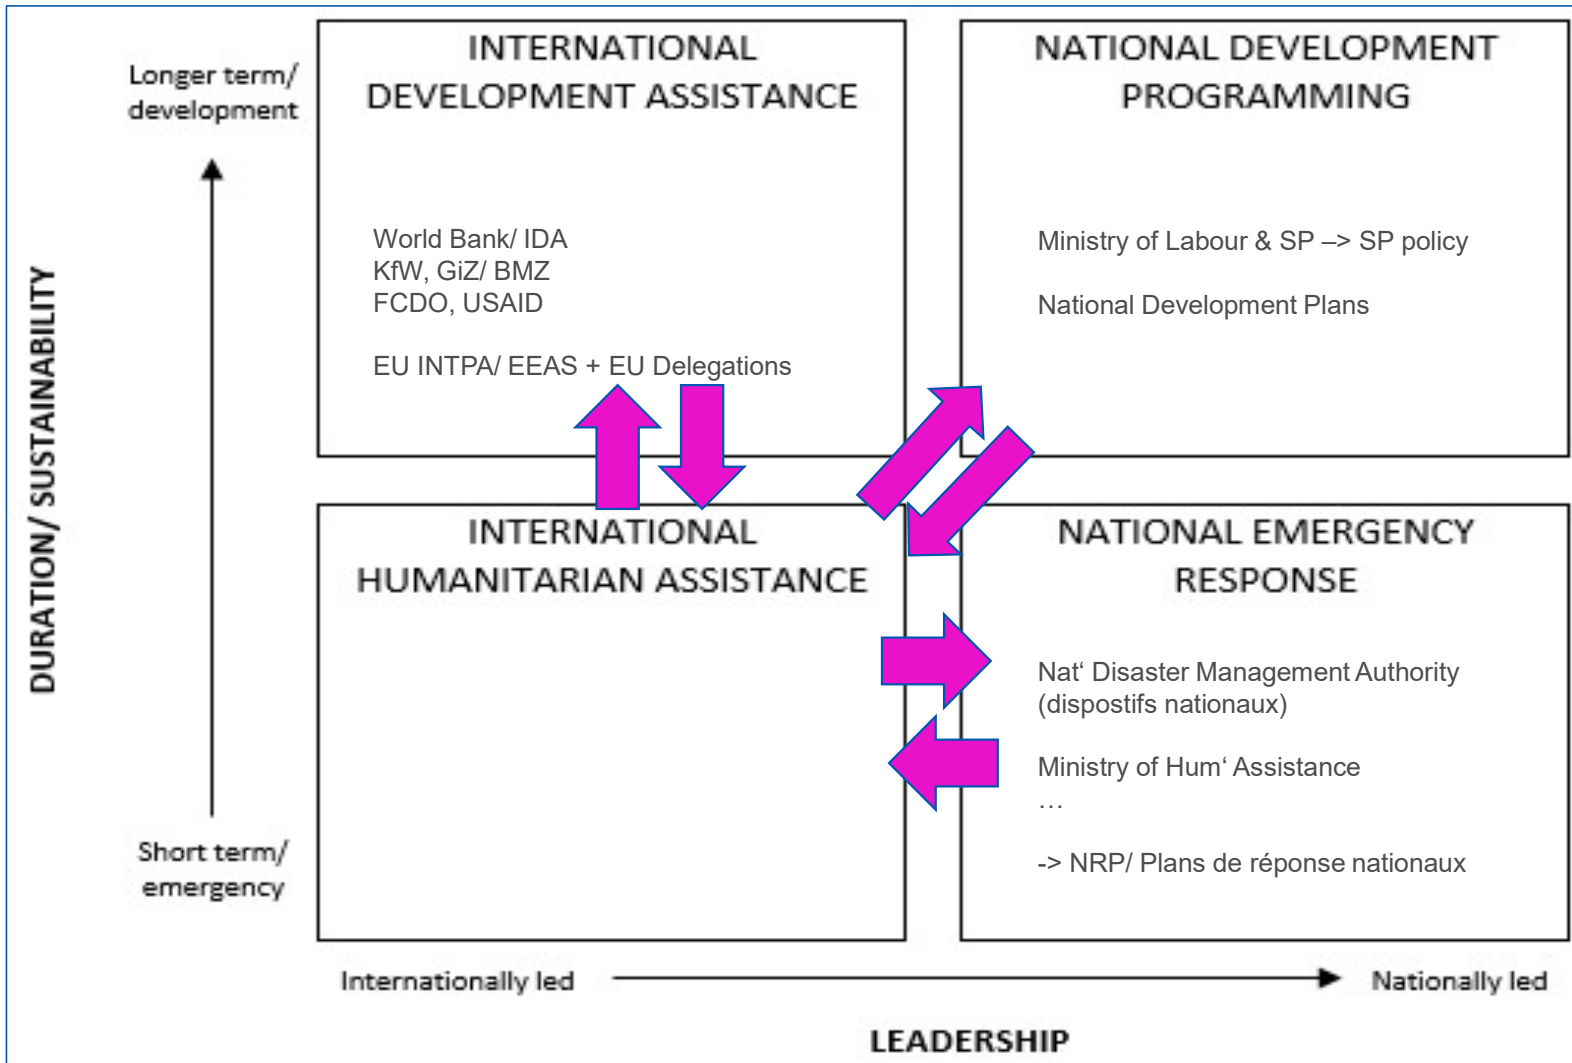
DURATION/ SUSTAINABILITY

Longer term/ development

Short term/ emergency

INTERNATIONAL DEVELOPMENT ASSISTANCE

World Bank/ IDA
KfW, GiZ/ BMZ
FCDO, USAID

EU INTPA/ EEAS + EU Delegations

NATIONAL DEVELOPMENT PROGRAMMING

Ministry of Labour & SP –> SP policy

National Development Plans

INTERNATIONAL HUMANITARIAN ASSISTANCE

NATIONAL EMERGENCY RESPONSE

Nat‘ Disaster Management Authority (dispostifs nationaux)

Ministry of Hum‘ Assistance
…

-> NRP/ Plans de réponse nationaux

Internationally led

Nationally led

LEADERSHIP